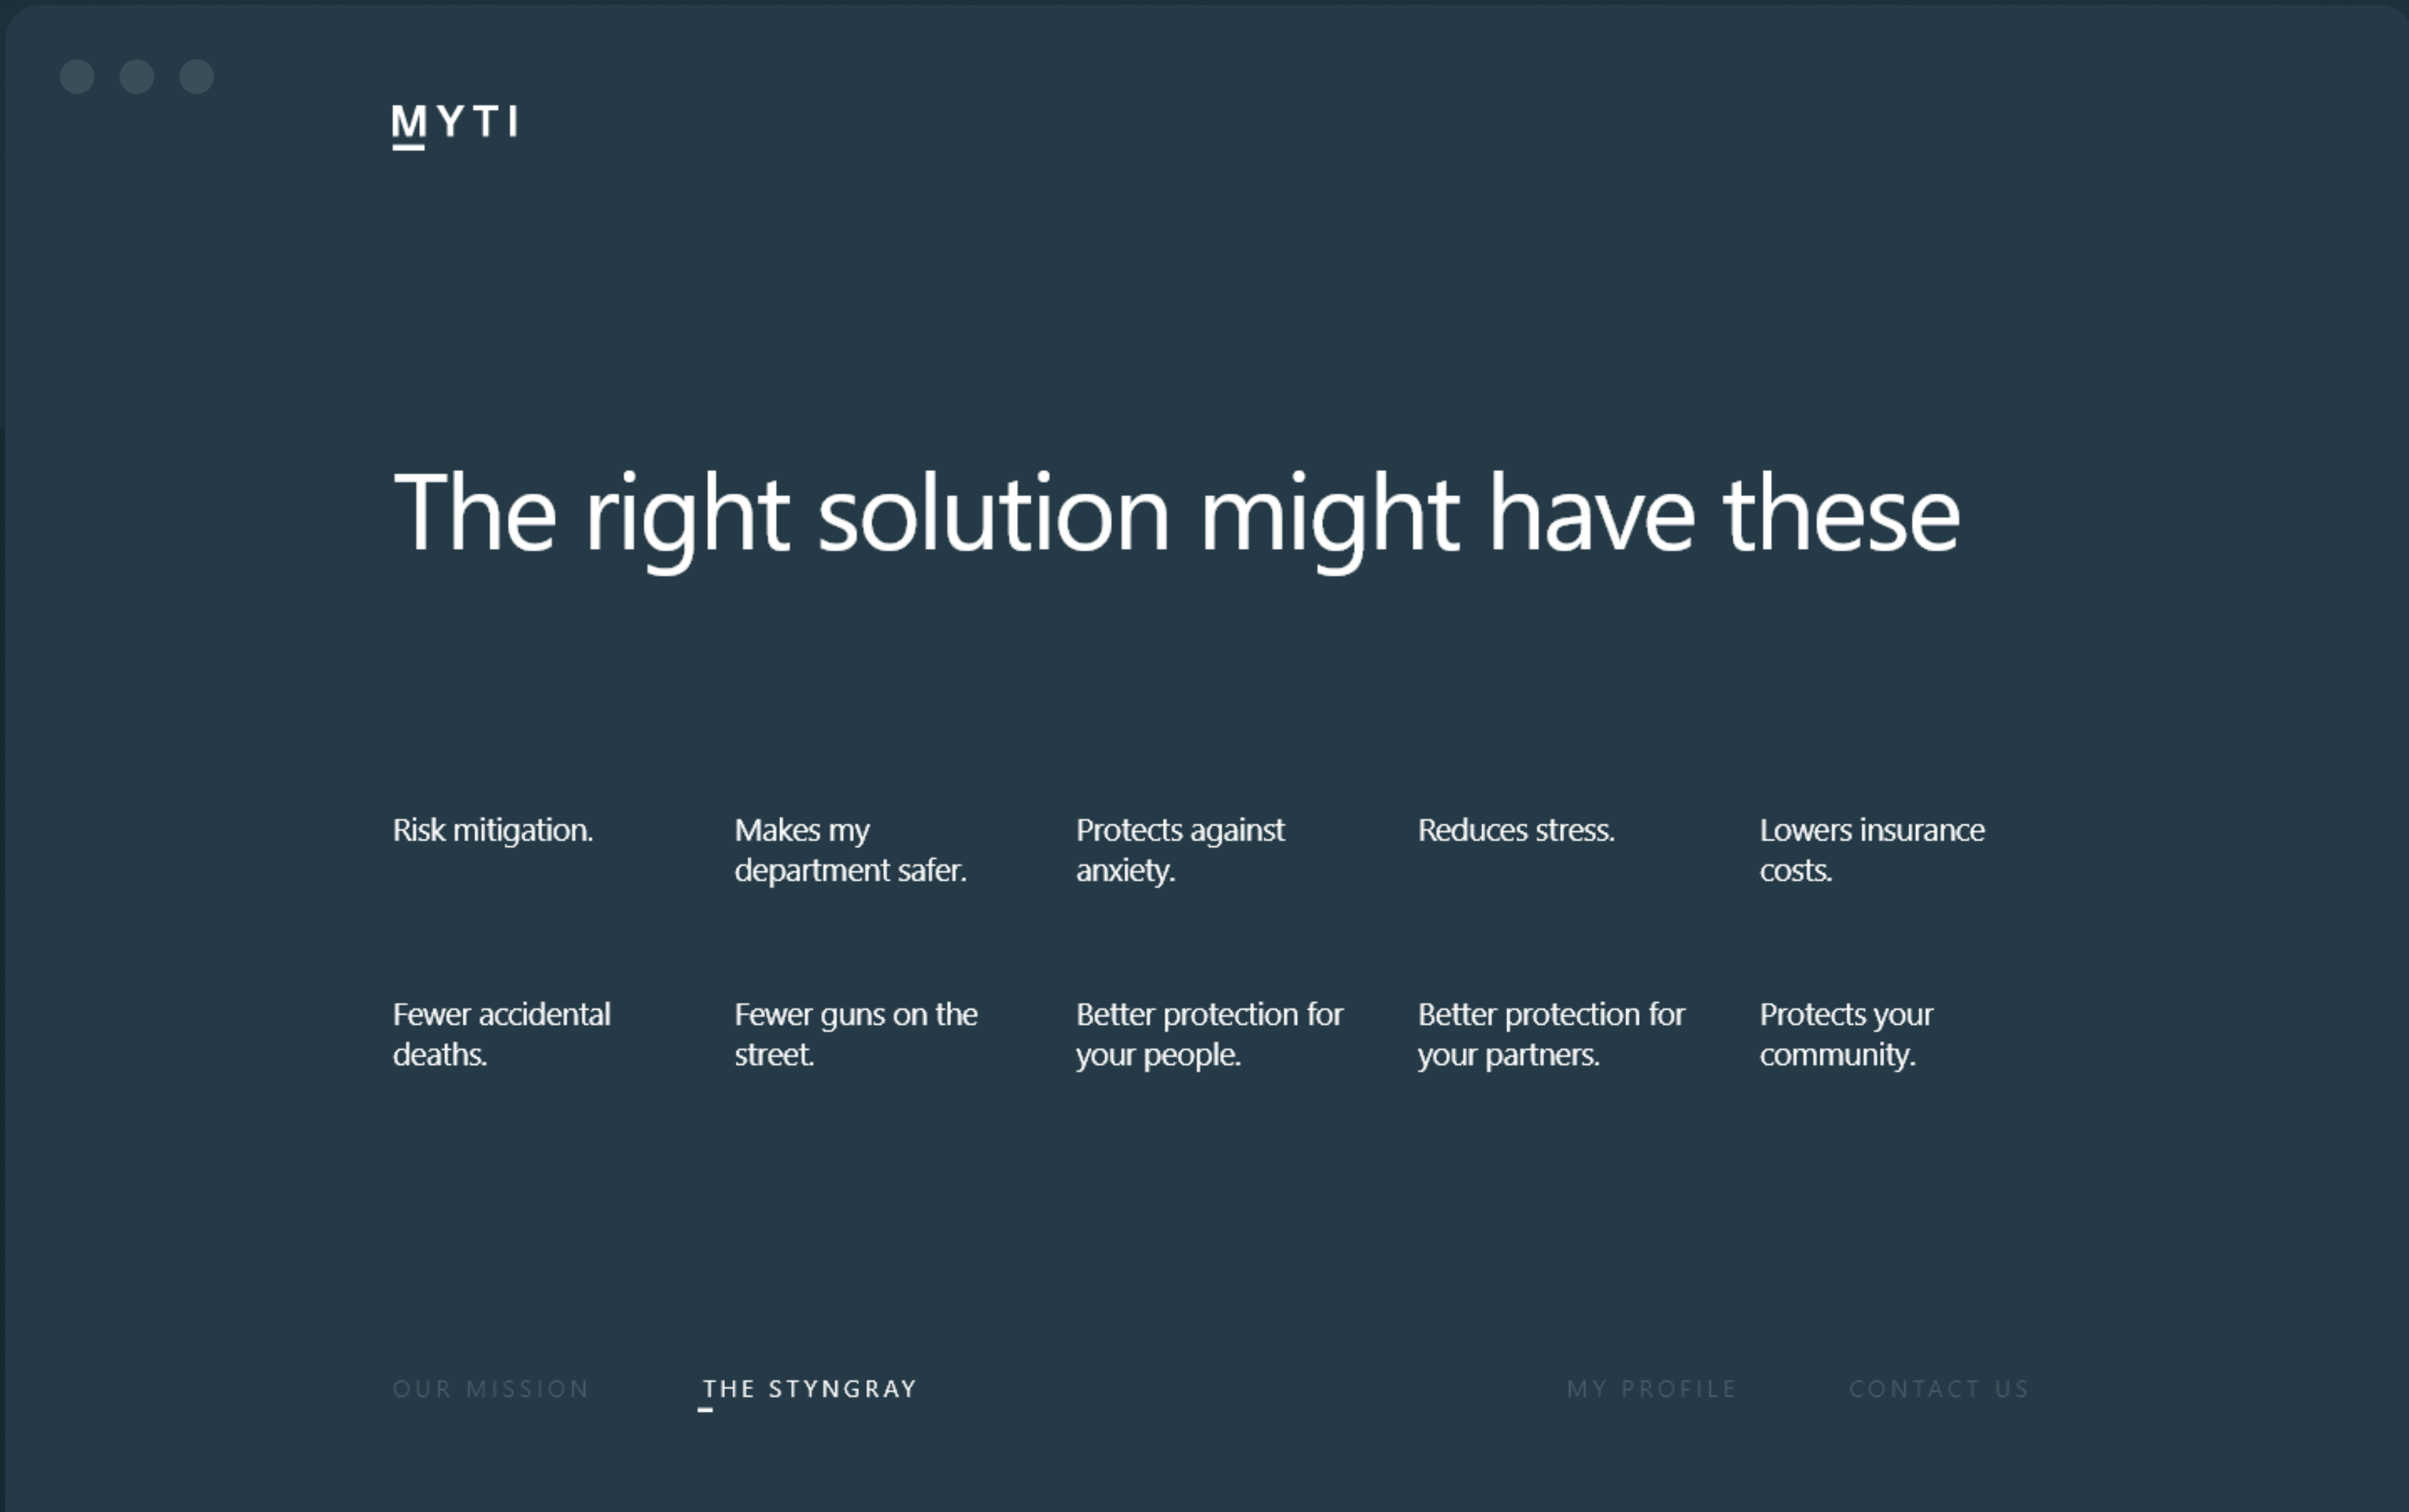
MYTI

The right solution might have these

Risk mitigation.

Makes my department safer.

Protects against anxiety.

Reduces stress.

Lowers insurance costs.

Fewer accidental deaths.

Fewer guns on the street.

Better protection for your people.

Better protection for your partners.

Protects your community.

OUR MISSION THE STYNGRAY MY PROFILE CONTACT US